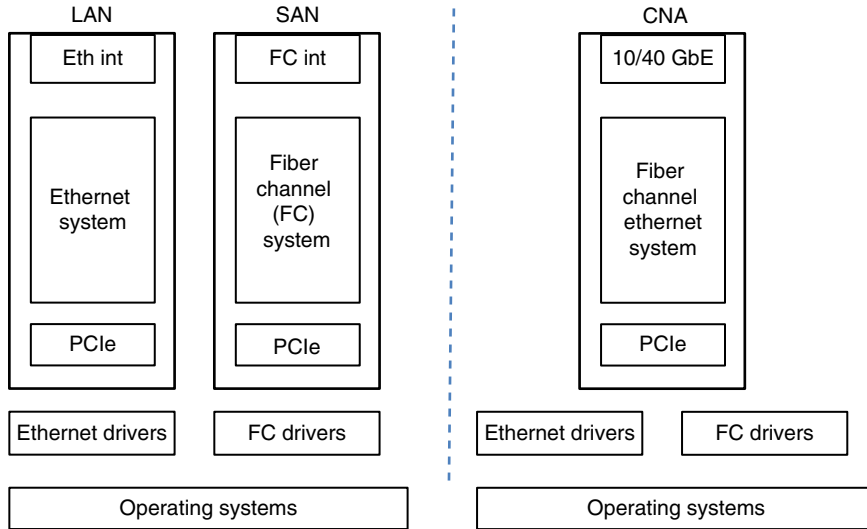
LAN

Eth int

Ethernet system

PCIe

SAN

FC int

Fiber channel (FC) system

PCIe

Ethernet drivers

FC drivers

Operating systems

CNA

10/40 GbE

Fiber channel ethernet system

PCIe

Ethernet drivers

FC drivers

Operating systems